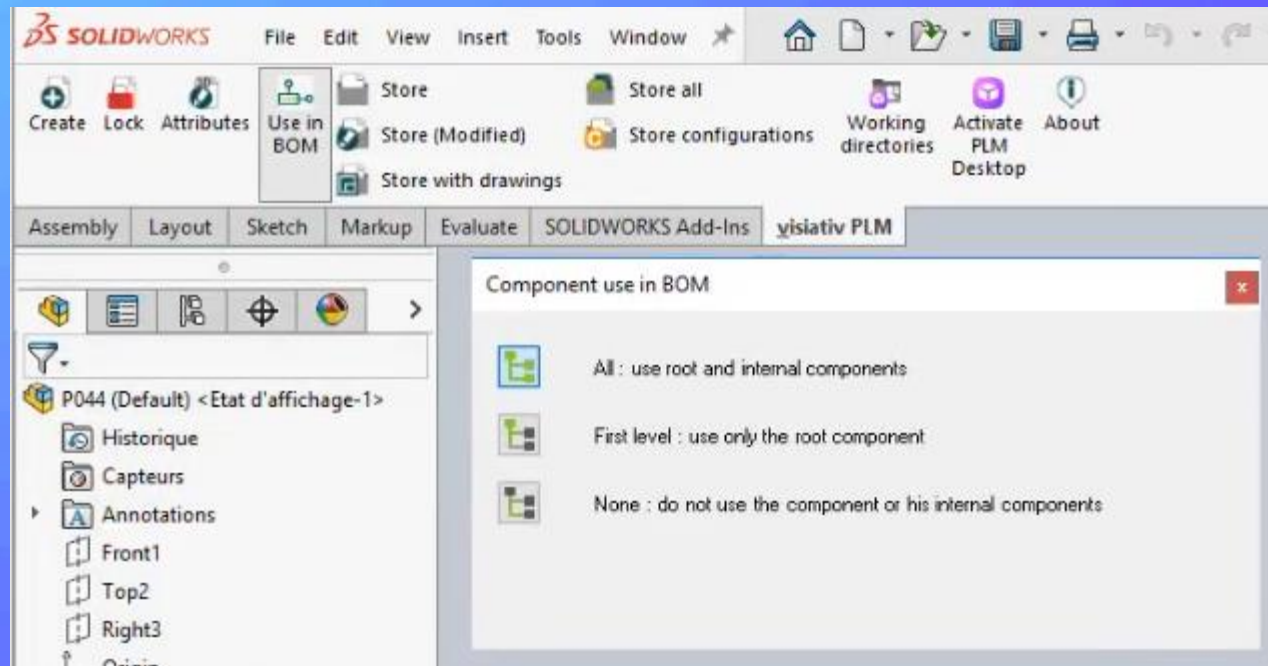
SOLIDWORKS File Edit View Insert Tools Window

Create Lock Attributes Use in BOM Store Store (Modified) Store with drawings Store all Store configurations Working directories Activate PLM Desktop About

Assembly Layout Sketch Markup Evaluate SOLIDWORKS Add-Ins visiativ PLM

Component use in BOM

All : use root and internal components

First level : use only the root component

None : do not use the component or his internal components

P044 (Default) <Etat d'affichage-1>
Historique
Capteurs
Annotations
Front1
Top2
Right3
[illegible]